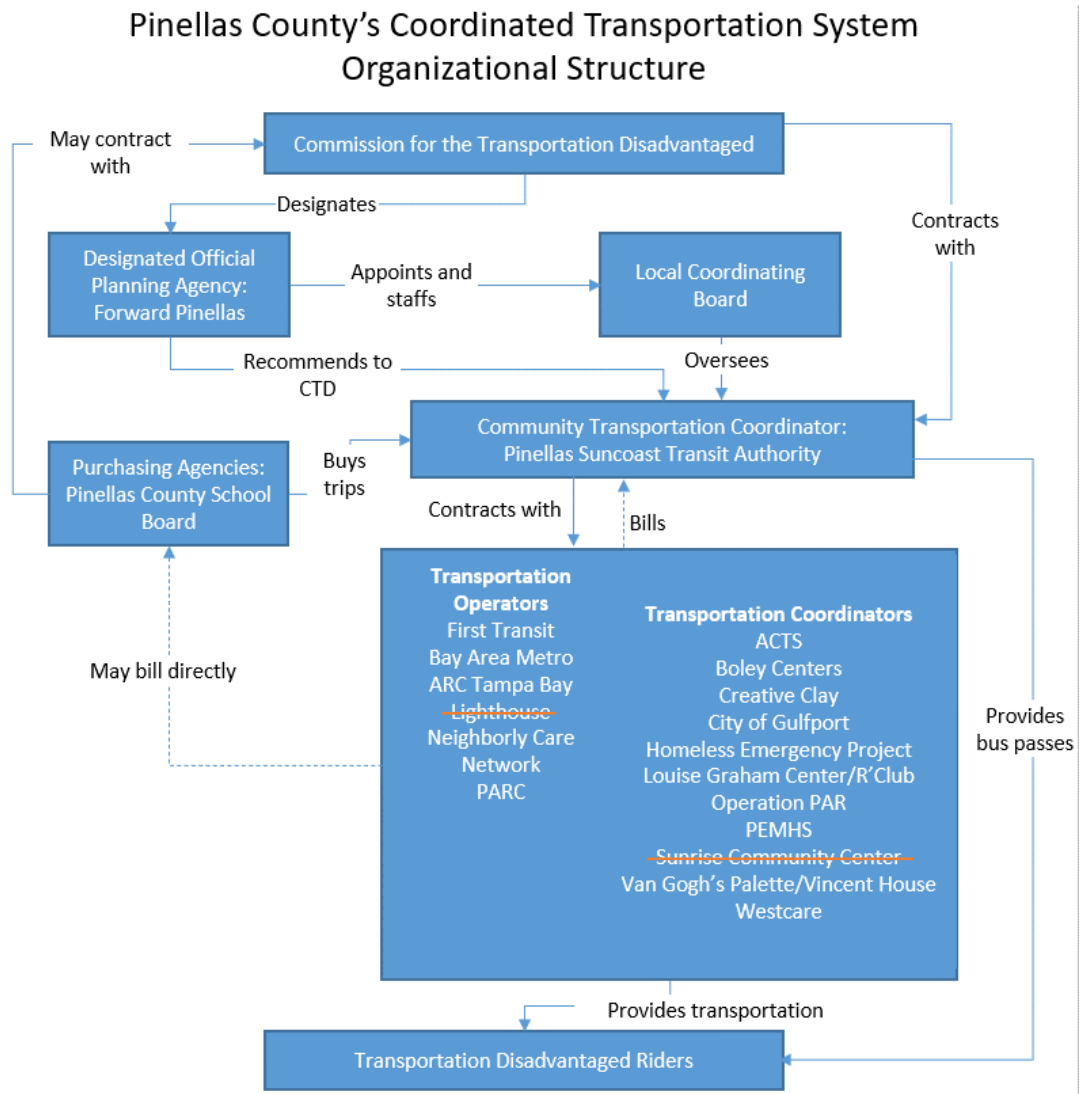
Pinellas County's Coordinated Transportation System Organizational Structure

May contract with

Commission for the Transportation Disadvantaged

Designates

Contracts with

Designated Official Planning Agency: Forward Pinellas

Appoints and staffs

Local Coordinating Board

Recommends to CTD

Oversees

Community Transportation Coordinator: Pinellas Suncoast Transit Authority

Purchasing Agencies: Pinellas County School Board

Buys trips

Contracts with

Bills

Transportation Operators
First Transit
Bay Area Metro
ARC Tampa Bay
Lighthouse
Neighborly Care Network
PARC

Transportation Coordinators
ACTS
Boley Centers
Creative Clay
City of Gulfport
Homeless Emergency Project
Louise Graham Center/R'Club
Operation PAR
PEMHS
Sunrise Community Center
Van Gogh's Palette/Vincent House
Westcare

May bill directly

Provides bus passes

Provides transportation

Transportation Disadvantaged Riders